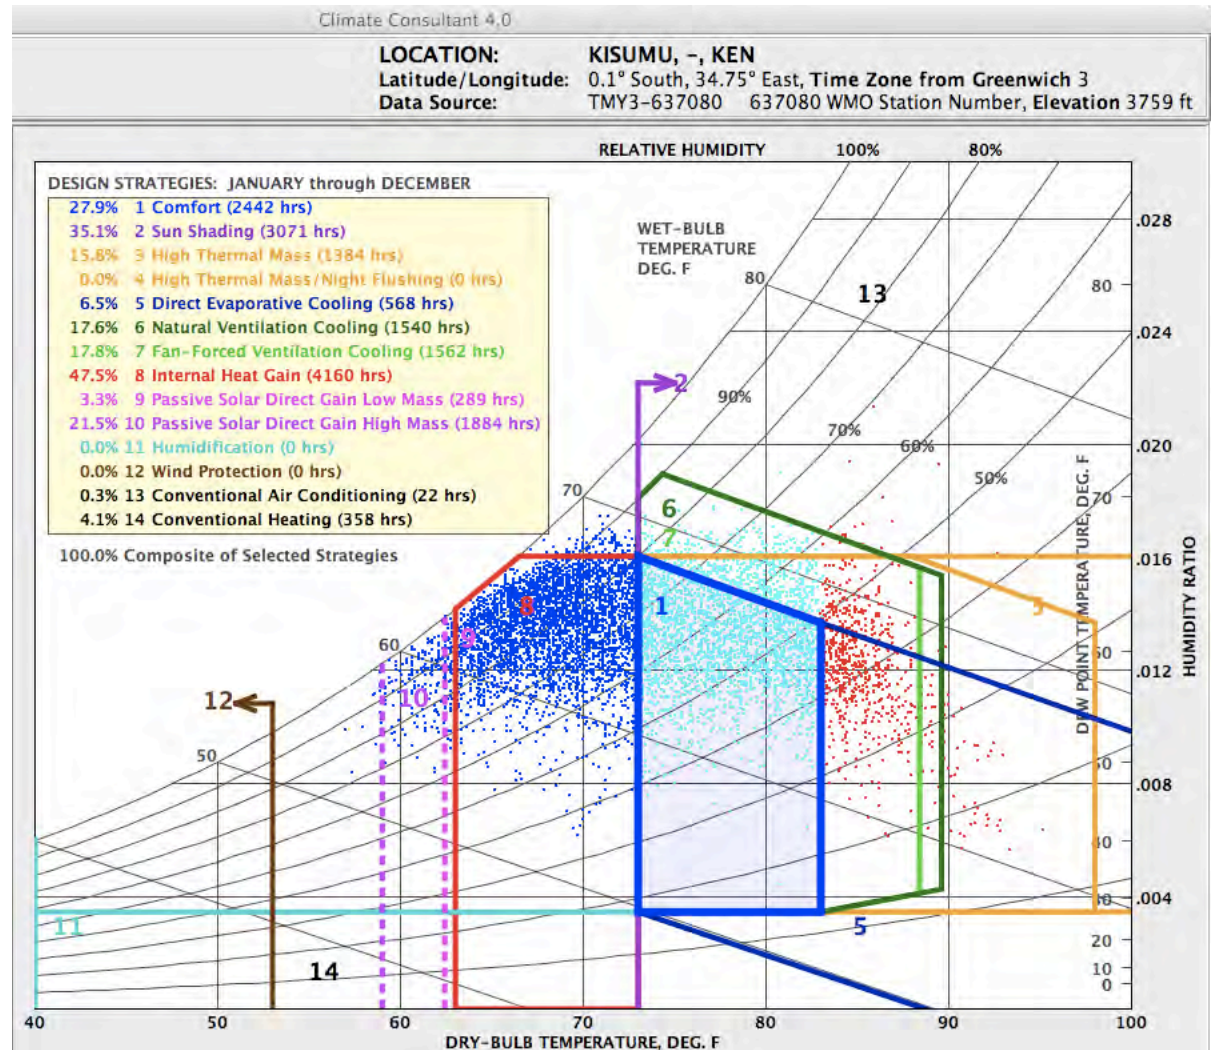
Climate Consultant 4.0

LOCATION: KISUMU, -, KEN
Latitude/Longitude: 0.1° South, 34.75° East, Time Zone from Greenwich 3
Data Source: TMY3-637080 637080 WMO Station Number, Elevation 3759 ft

RELATIVE HUMIDITY 100% 80%

DESIGN STRATEGIES: JANUARY through DECEMBER
27.9% 1 Comfort (2442 hrs)
35.1% 2 Sun Shading (3071 hrs)
15.8% 3 High Thermal Mass (1384 hrs)
0.0% 4 High Thermal Mass/Night Flushing (0 hrs)
6.5% 5 Direct Evaporative Cooling (568 hrs)
17.6% 6 Natural Ventilation Cooling (1540 hrs)
17.8% 7 Fan-Forced Ventilation Cooling (1562 hrs)
47.5% 8 Internal Heat Gain (4160 hrs)
3.3% 9 Passive Solar Direct Gain Low Mass (289 hrs)
21.5% 10 Passive Solar Direct Gain High Mass (1884 hrs)
0.0% 11 Humidification (0 hrs)
0.0% 12 Wind Protection (0 hrs)
0.3% 13 Conventional Air Conditioning (22 hrs)
4.1% 14 Conventional Heating (358 hrs)

100.0% Composite of Selected Strategies

WET-BULB TEMPERATURE DEG. F

80 13 80 90% 70% 60% 50% 70 6 7 2 1 8 9 10 12 60 50 3 5 11 14

.028 .024 .020 .016 .012 .008 .004

70 60 50 40 30 20 10 0

DEW POINT TEMPERATURE, DEG. F

HUMIDITY RATIO

40 50 60 70 80 90 100
DRY-BULB TEMPERATURE, DEG. F